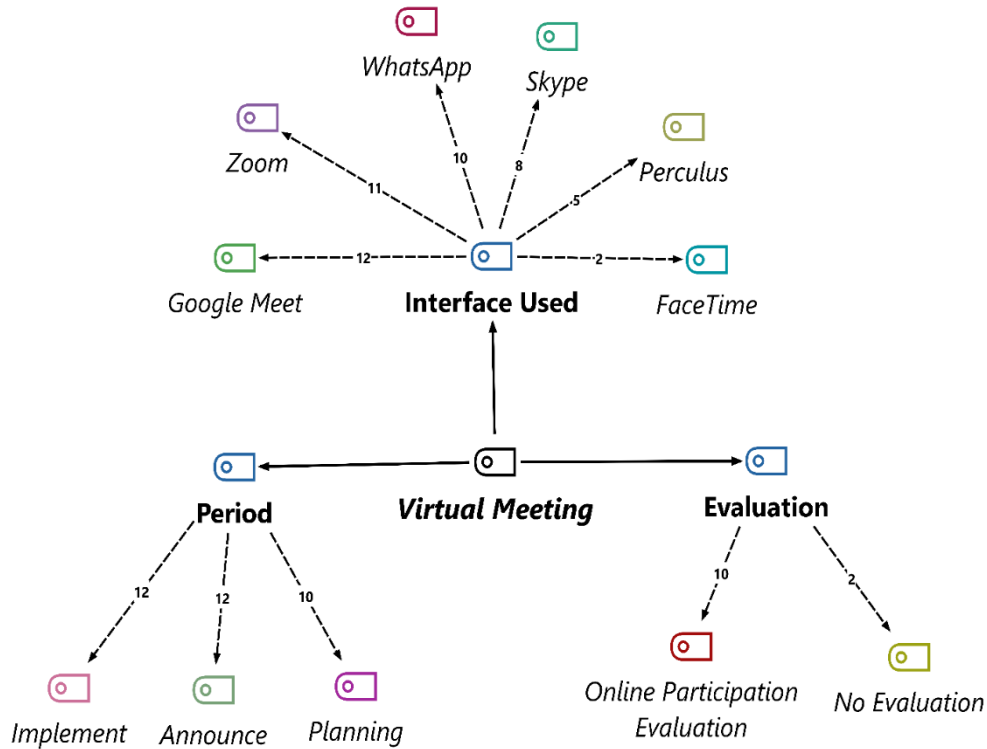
WhatsApp

Skype

Zoom

10

8

Perculus

11

5

Google Meet

12

2

FaceTime

Interface Used

Period

Virtual Meeting

Evaluation

12

12

10

10

2

Online Participation Evaluation

No Evaluation

Implement

Announce

Planning